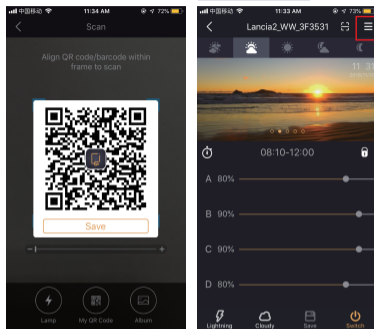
中国移动 11:34 AM 72%

Scan

Align QR code/barcode within frame to scan

Save

Lamp

My QR Code

Album

中国移动 11:33 AM 73%

Lancia2_WW_3F3531

11:31

08:10-12:00

A 80%

B 90%

C 90%

D 80%

Lightning

Cloudy

Save

Switch